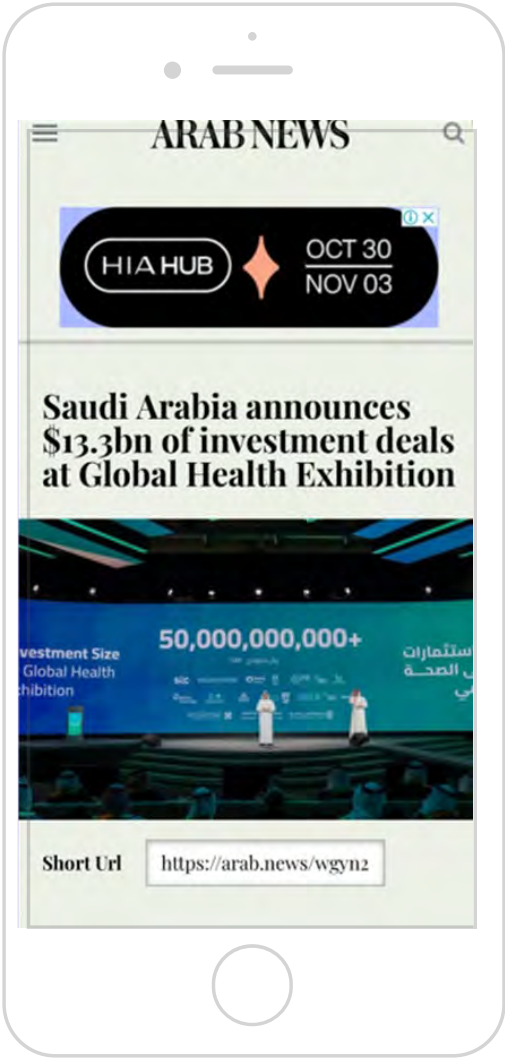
ARAB NEWS

HIA HUB
OCT 30
NOV 03

Saudi Arabia announces $13.3bn of investment deals at Global Health Exhibition

nvestment Size
Global Health
hibition

50,000,000,000+

ستثمارات
الصحة
ي

Short Url
https://arab.news/wgyn2